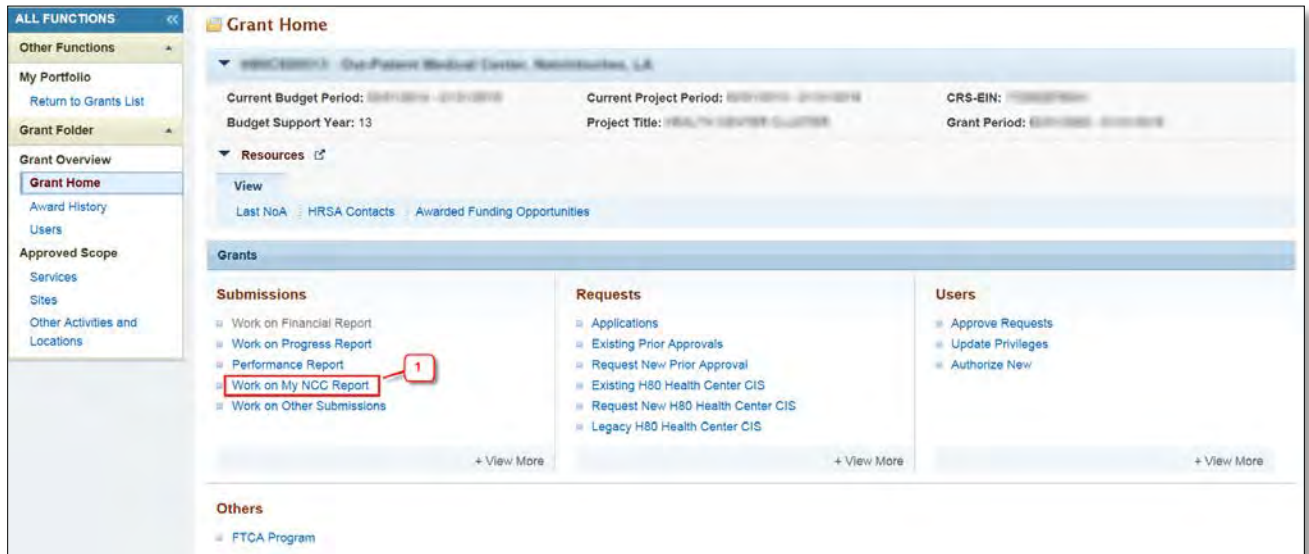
ALL FUNCTIONS
Other Functions
My Portfolio
Return to Grants List
Grant Folder
Grant Overview
Grant Home
Award History
Users
Approved Scope
Services
Sites
Other Activities and Locations

Grant Home

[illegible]

Current Budget Period: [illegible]
Current Project Period: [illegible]
CRS-EIN: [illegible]
Budget Support Year: 13
Project Title: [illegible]
Grant Period: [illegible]

Resources

View
Last NoA | HRSA Contacts | Awarded Funding Opportunities

Grants

Submissions
Work on Financial Report
Work on Progress Report
Performance Report
Work on My NCC Report
1
Work on Other Submissions
+ View More

Requests
Applications
Existing Prior Approvals
Request New Prior Approval
Existing H80 Health Center CIS
Request New H80 Health Center CIS
Legacy H80 Health Center CIS
+ View More

Users
Approve Requests
Update Privileges
Authorize New
+ View More

Others
FTCA Program